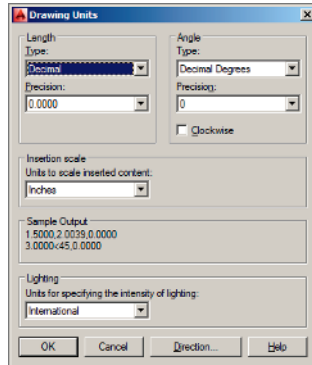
Drawing Units

Length
Type:
Decimal
Precision:
0.0000

Angle
Type:
Decimal Degrees
Precision:
0
Clockwise

Insertion scale
Units to scale inserted content:
Inches

Sample Output
1.5000,2.0039,0.0000
3.0000<45,0.0000

Lighting
Units for specifying the intensity of lighting:
International

OK
Cancel
Direction...
Help